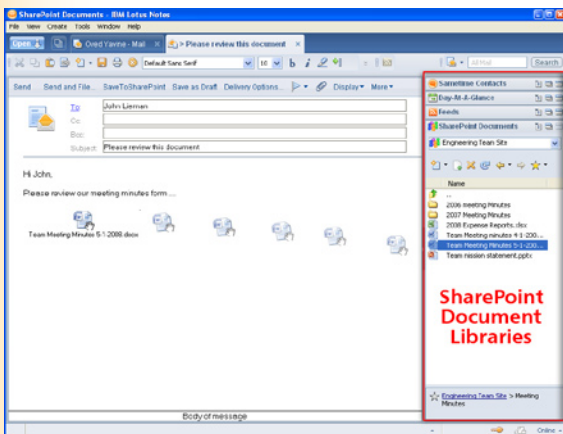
SharePoint Documents - IBM Lotus Notes

File View Create Tools Window Help

Open | Ored Yavne - Mail × | > Please review this document ×

Default Sans Serif 10 b i

All Mail Search

Send Send and File... SaveToSharePoint Save as Draft Delivery Options... Display More

To John Lieman
Cc
Bcc
Subject Please review this document

Hi John,

Please review our meeting minutes form ...

Team Meeting Minutes 5-1-2008.docx

Body of message

Sametime Contacts
Day-At-A-Glance
Feeds
SharePoint Documents

Engineering Team Site

Name
..
2006 meeting Minutes
2007 Meeting Minutes
2008 Expense Reports.xlsx
Team Meeting minutes 4-1-200...
Team Meeting Minutes 5-1-200...
Team mission statement.pptx

SharePoint Document Libraries

Engineering Team Site > Meeting Minutes

Online